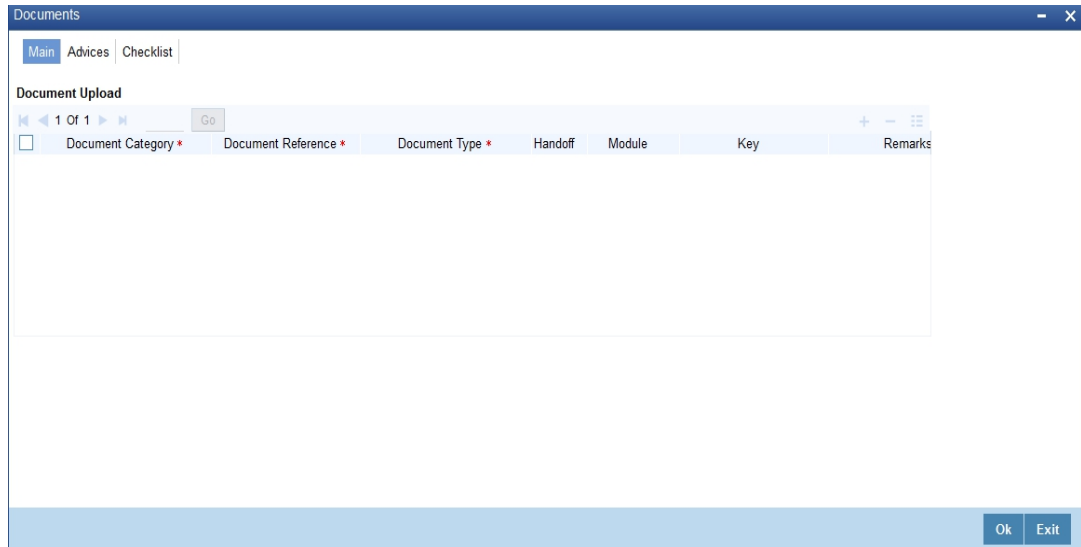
Documents

Main | Advices | Checklist

Document Upload

1 Of 1 Go

| Document Category * | Document Reference * | Document Type * | Handoff | Module | Key | Remarks |
|---|---|---|---|---|---|---|

Ok Exit